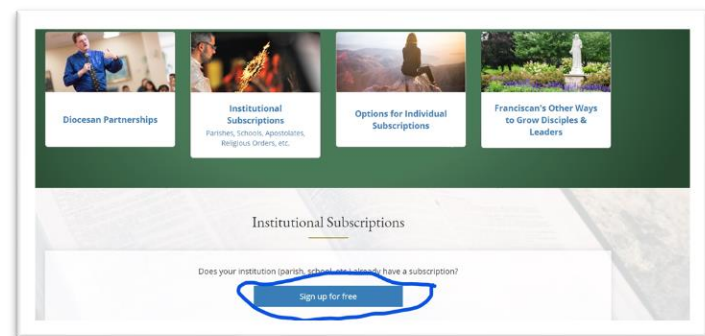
Diocesan Partnerships

Institutional Subscriptions
Parishes, Schools, Apostolates, Religious Orders, etc.

Options for Individual Subscriptions

Franciscan's Other Ways to Grow Disciples & Leaders

Institutional Subscriptions

Does your institution (parish, school, etc.) already have a subscription?

Sign up for free